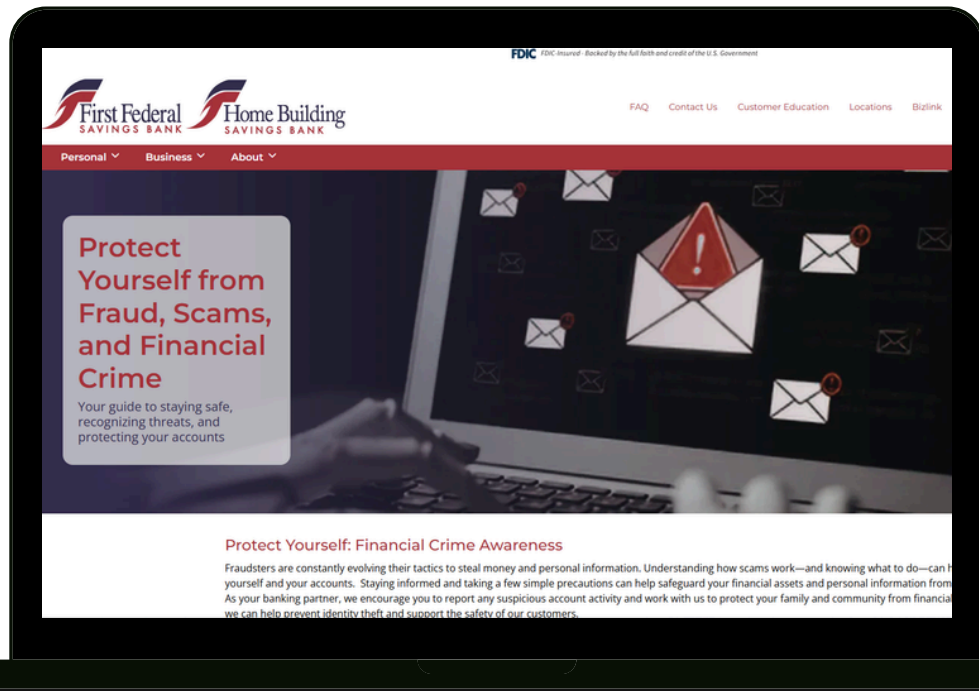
FDIC FDIC-Insured - Backed by the full faith and credit of the U.S. Government

First Federal SAVINGS BANK

Home Building SAVINGS BANK

FAQ Contact Us Customer Education Locations Bizlink

Personal Business About

Protect Yourself from Fraud, Scams, and Financial Crime

Your guide to staying safe, recognizing threats, and protecting your accounts

Protect Yourself: Financial Crime Awareness

Fraudsters are constantly evolving their tactics to steal money and personal information. Understanding how scams work—and knowing what to do—can h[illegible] yourself and your accounts. Staying informed and taking a few simple precautions can help safeguard your financial assets and personal information from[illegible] As your banking partner, we encourage you to report any suspicious account activity and work with us to protect your family and community from financial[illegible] we can help prevent identity theft and support the safety of our customers.